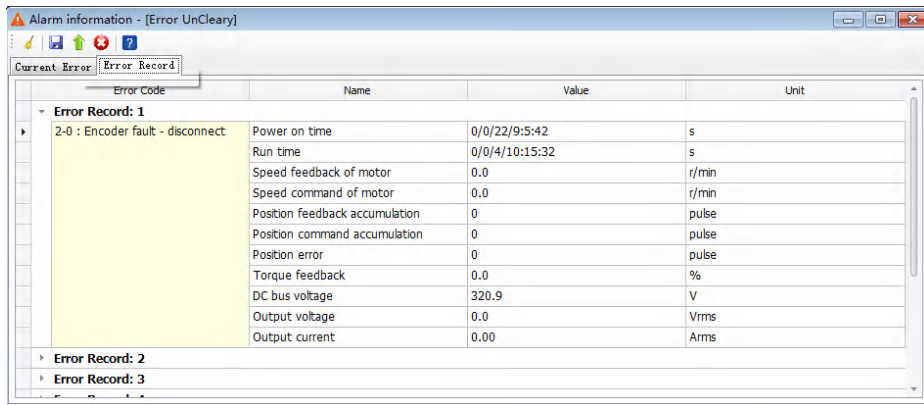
Alarm information - [Error UnCleary]

Current Error | Error Record

Error Record: 1

| Error Code | Name | Value | Unit |
|---|---|---|---|
| 2-0 : Encoder fault - disconnect | Power on time | 0/0/22/9:5:42 | s |
| | Run time | 0/0/4/10:15:32 | s |
| | Speed feedback of motor | 0.0 | r/min |
| | Speed command of motor | 0.0 | r/min |
| | Position feedback accumulation | 0 | pulse |
| | Position command accumulation | 0 | pulse |
| | Position error | 0 | pulse |
| | Torque feedback | 0.0 | % |
| | DC bus voltage | 320.9 | V |
| | Output voltage | 0.0 | Vrms |
| | Output current | 0.00 | Arms |

Error Record: 2
Error Record: 3
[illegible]